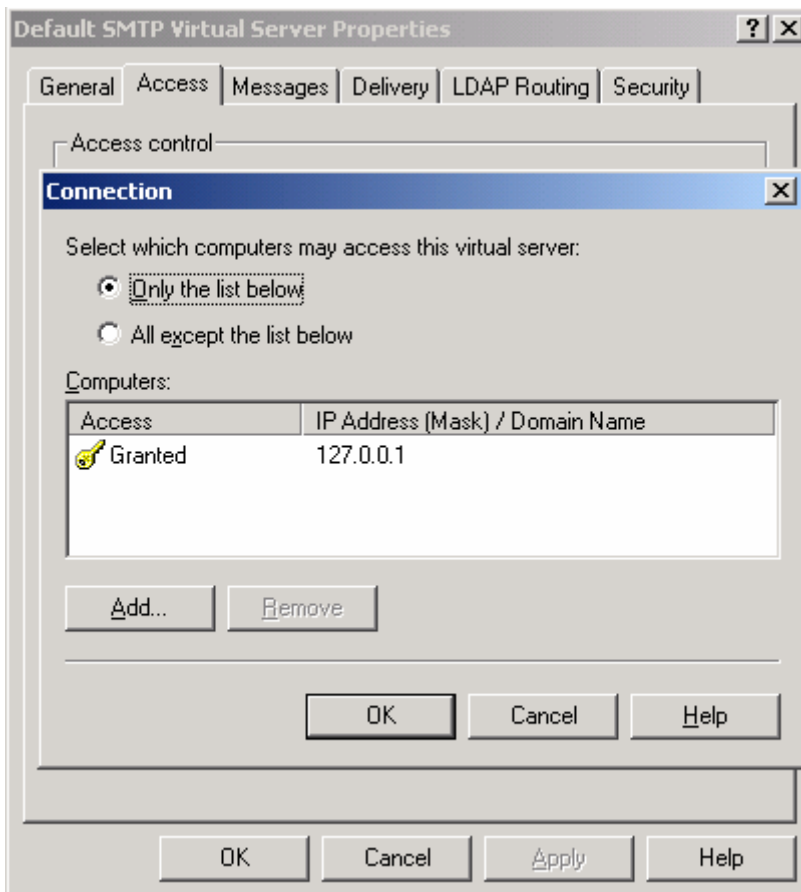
Default SMTP Virtual Server Properties

?
X

General
Access
Messages
Delivery
LDAP Routing
Security

Access control

Connection

X

Select which computers may access this virtual server:

Only the list below

All except the list below

Computers:

| Access | IP Address (Mask) / Domain Name |
|---|---|
| Granted | 127.0.0.1 |

Add...
Remove

OK
Cancel
Help

OK
Cancel
Apply
Help